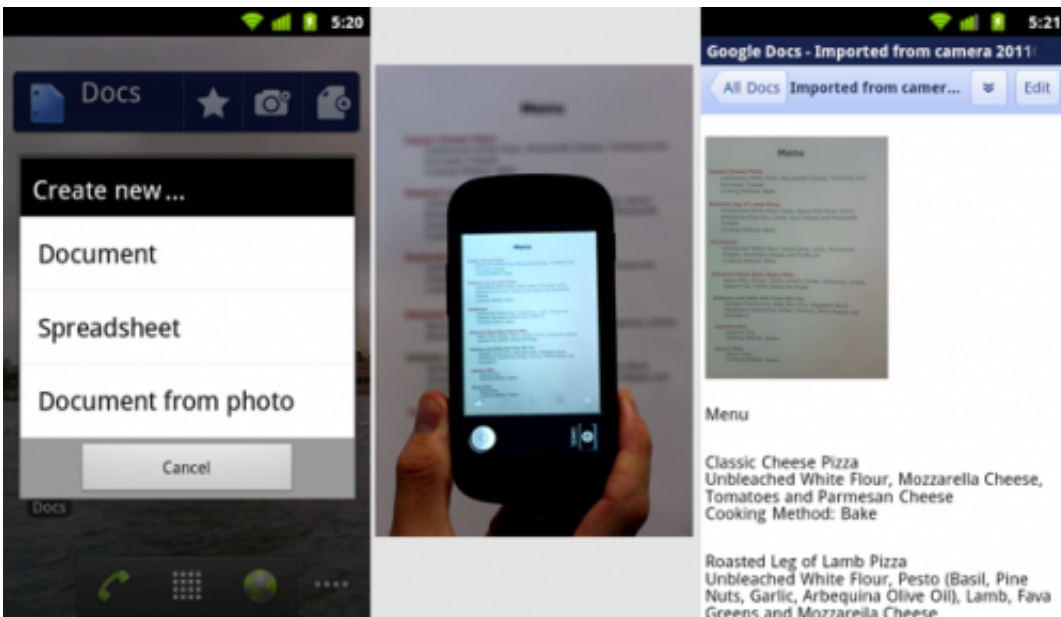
5:20

Docs

Create new...

Document

Spreadsheet

Document from photo

Cancel

Docs

5:21

Google Docs - Imported from camera 2011

All Docs Imported from camer...

Edit

Menu

Menu

Classic Cheese Pizza
Unbleached White Flour, Mozzarella Cheese, Tomatoes and Parmesan Cheese
Cooking Method: Bake

Roasted Leg of Lamb Pizza
Unbleached White Flour, Pesto (Basil, Pine Nuts, Garlic, Arbequina Olive Oil), Lamb, Fava Greens and Mozzarella Cheese